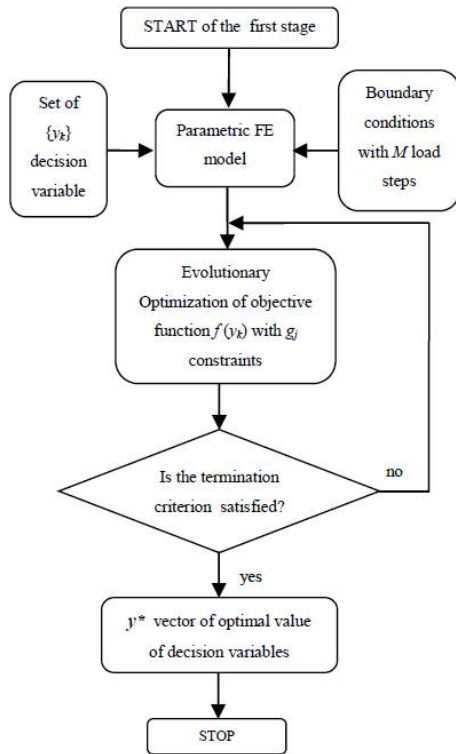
START of the first stage

Set of $\{y_k\}$ decision variable

Parametric FE model

Boundary conditions with $M$ load steps

Evolutionary Optimization of objective function $f(y_k)$ with $g_j$ constraints

Is the termination criterion satisfied?

no

yes

$y^*$ vector of optimal value of decision variables

STOP